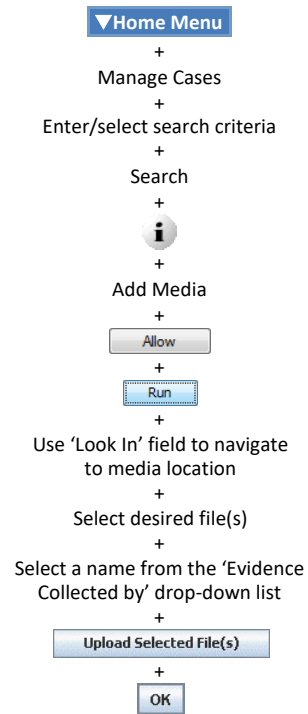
▼Home Menu
+
Manage Cases
+
Enter/select search criteria
+
Search
+
i
+
Add Media
+
Allow
+
Run
+
Use 'Look In' field to navigate to media location
+
Select desired file(s)
+
Select a name from the 'Evidence Collected by' drop-down list
+
Upload Selected File(s)
+
OK